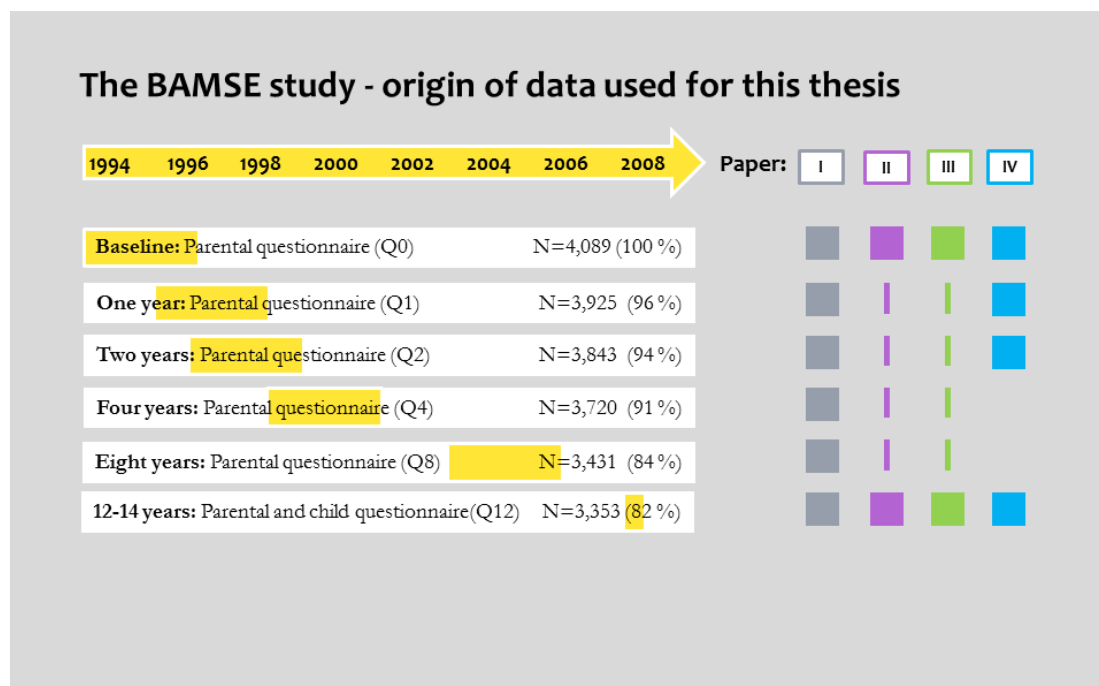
The BAMSE study - origin of data used for this thesis

1994 1996 1998 2000 2002 2004 2006 2008

Paper: I II III IV

| | |
|---|---|
| **Baseline:** Parental questionnaire (Q0) | N=4,089 (100 %) |
| **One year:** Parental questionnaire (Q1) | N=3,925 (96 %) |
| **Two years:** Parental questionnaire (Q2) | N=3,843 (94 %) |
| **Four years:** Parental questionnaire (Q4) | N=3,720 (91 %) |
| **Eight years:** Parental questionnaire (Q8) | N=3,431 (84 %) |
| **12-14 years:** Parental and child questionnaire(Q12) | N=3,353 (82 %) |